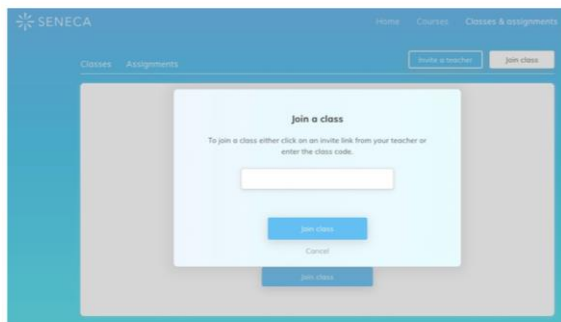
SENECA

Home Courses Classes & assignments

Classes Assignments

Invite a teacher Join class

Join a class

To join a class either click on an invite link from your teacher or enter the class code.

Join class

Cancel

Join class